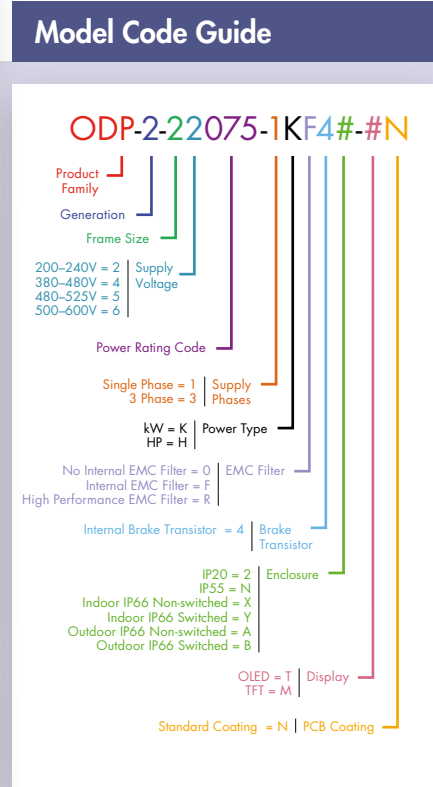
Model Code Guide

ODP-2-22075-1KF4#-#N

Product Family

Generation

Frame Size

200–240V = 2
380–480V = 4
480–525V = 5
500–600V = 6
Supply Voltage

Power Rating Code

Single Phase = 1
3 Phase = 3
Supply Phases

kW = K
HP = H
Power Type

No Internal EMC Filter = 0
Internal EMC Filter = F
High Performance EMC Filter = R
EMC Filter

Internal Brake Transistor = 4
Brake Transistor

IP20 = 2
IP55 = N
Indoor IP66 Non-switched = X
Indoor IP66 Switched = Y
Outdoor IP66 Non-switched = A
Outdoor IP66 Switched = B
Enclosure

OLED = T
TFT = M
Display

Standard Coating = N
PCB Coating